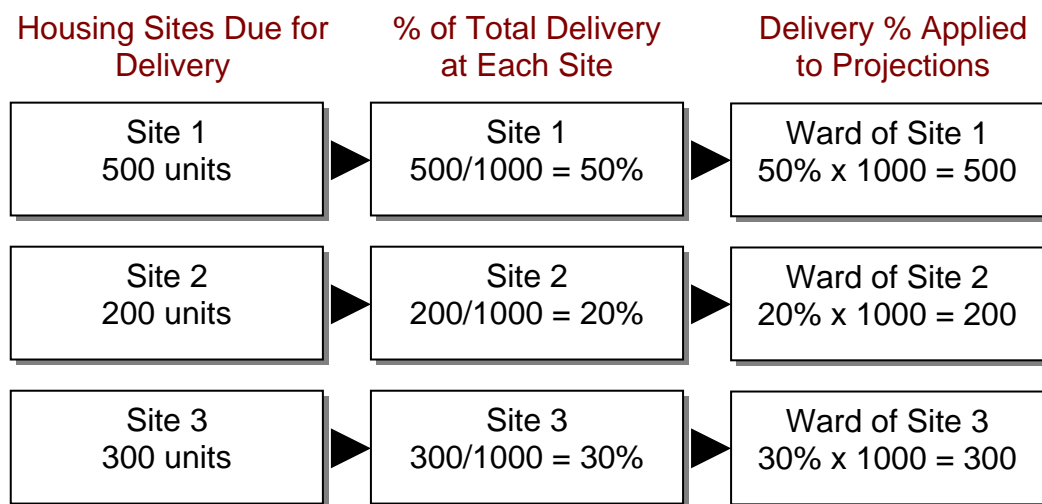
Housing Sites Due for Delivery

% of Total Delivery at Each Site

Delivery % Applied to Projections

Site 1
500 units

Site 1
500/1000 = 50%

Ward of Site 1
50% x 1000 = 500

Site 2
200 units

Site 2
200/1000 = 20%

Ward of Site 2
20% x 1000 = 200

Site 3
300 units

Site 3
300/1000 = 30%

Ward of Site 3
30% x 1000 = 300